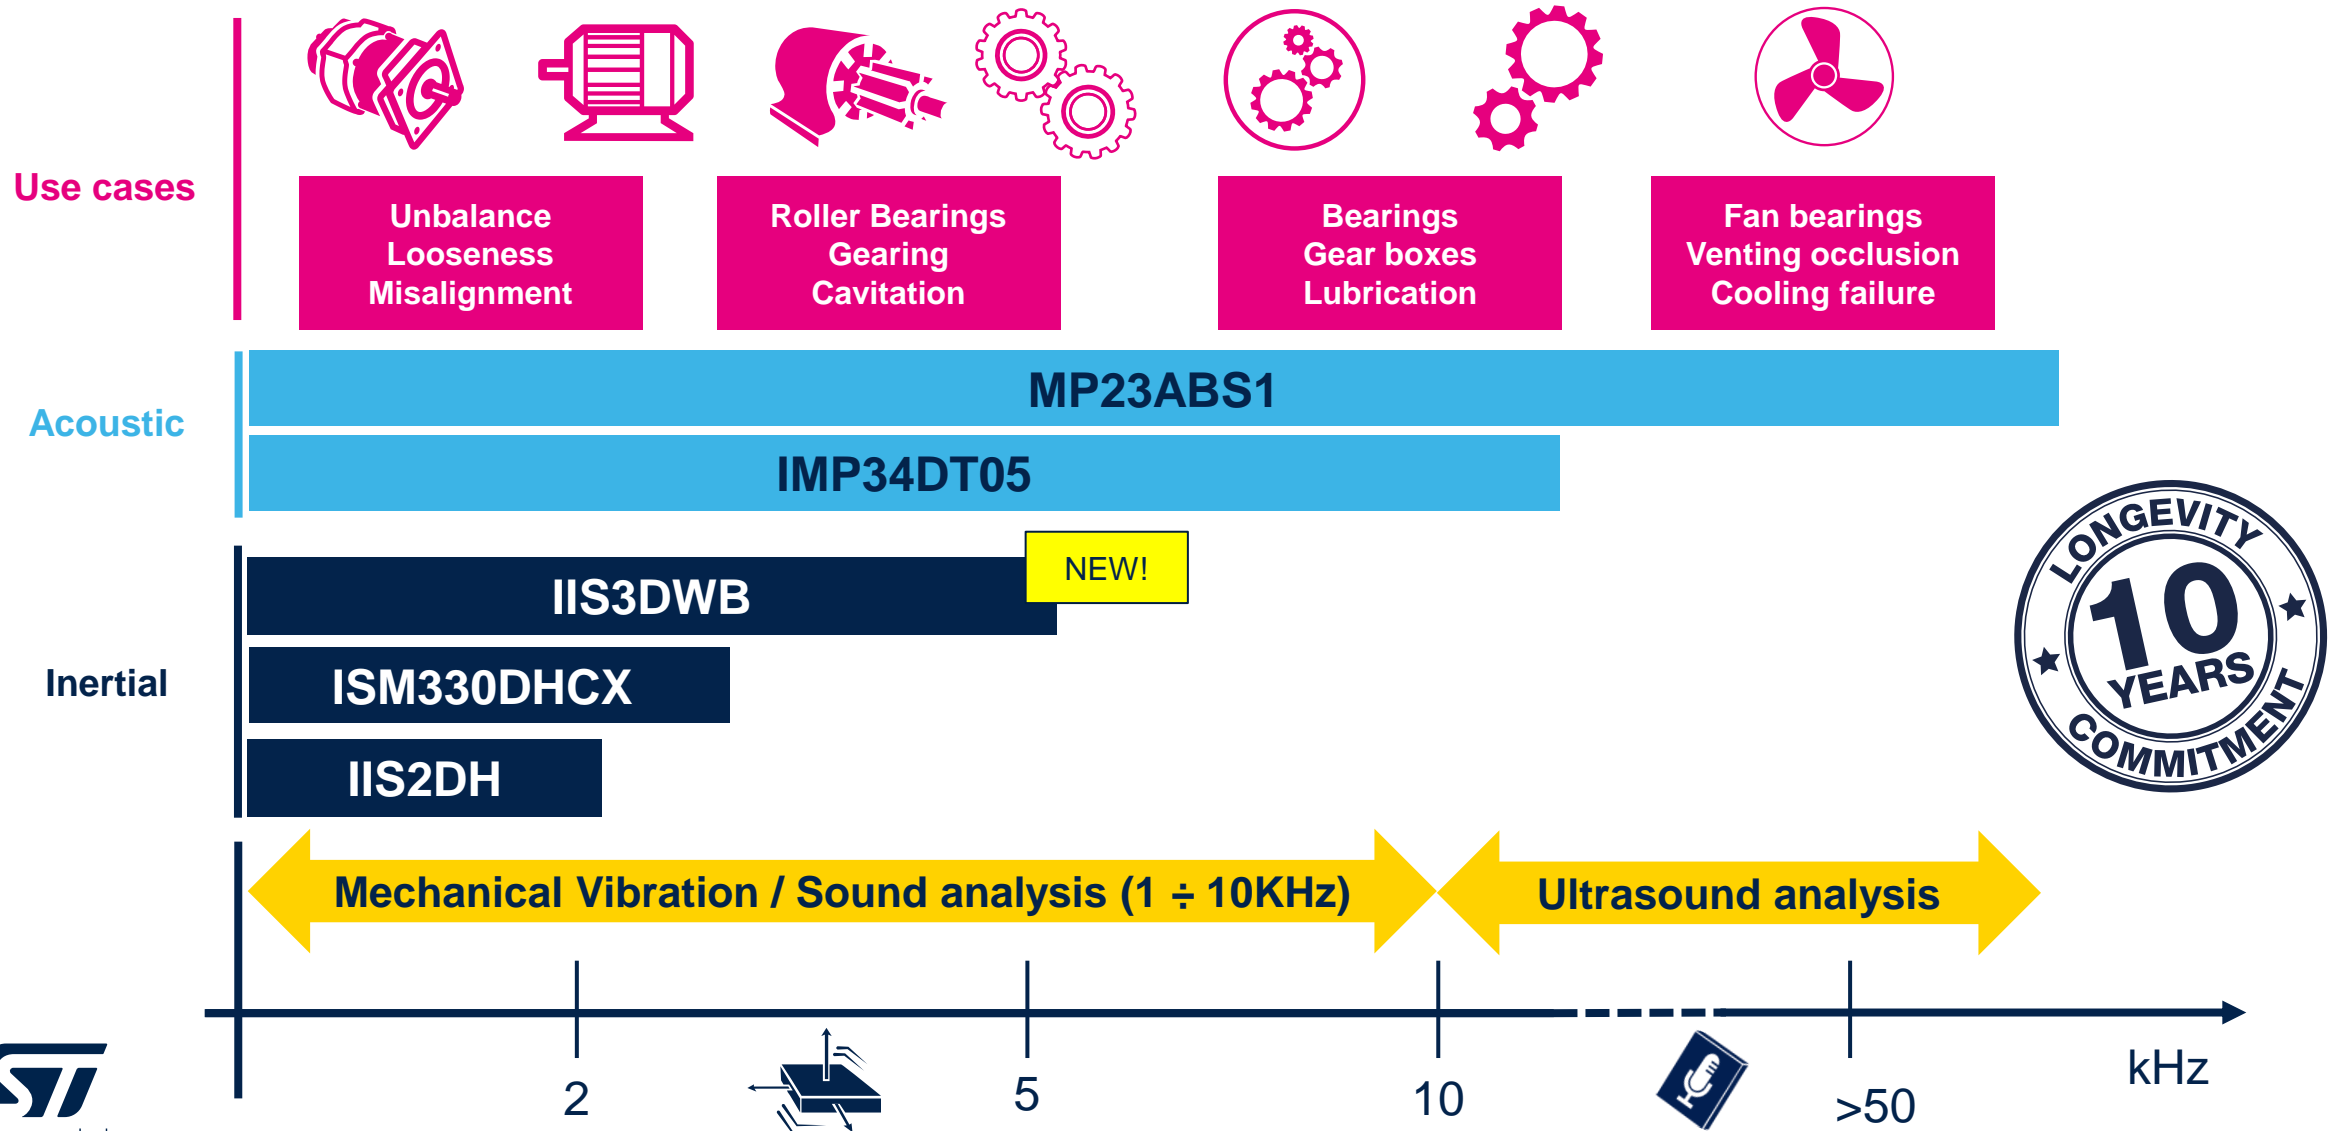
Use cases

Unbalance
Looseness
Misalignment

Roller Bearings
Gearing
Cavitation

Bearings
Gear boxes
Lubrication

Fan bearings
Venting occlusion
Cooling failure

Acoustic

MP23ABS1

IMP34DT05

Inertial

NEW!

IIS3DWB

ISM330DHCX

IIS2DH

LONGEVITY 10 YEARS COMMITMENT

Mechanical Vibration / Sound analysis (1 ÷ 10KHz)

Ultrasound analysis

2

5

10

>50

kHz